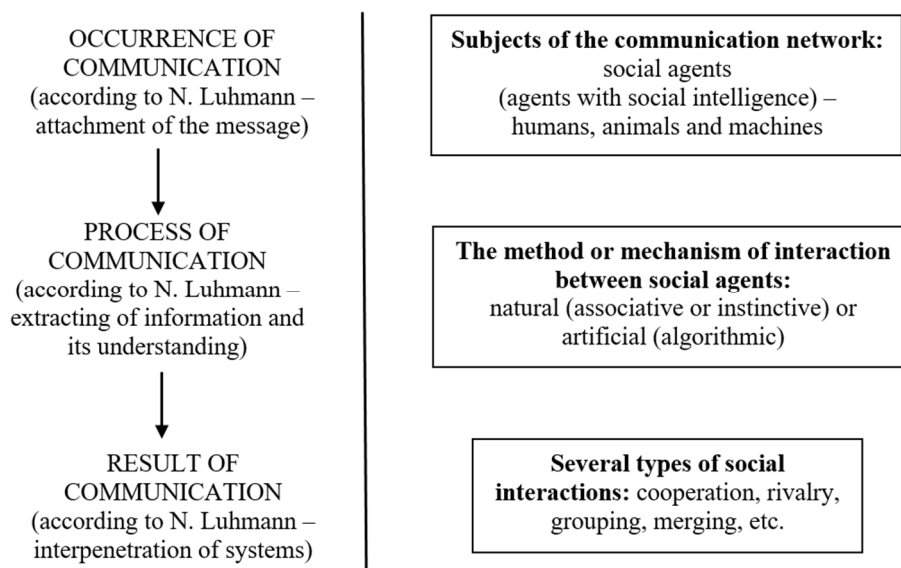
OCCURRENCE OF COMMUNICATION (according to N. Luhmann – attachment of the message)

PROCESS OF COMMUNICATION (according to N. Luhmann – extracting of information and its understanding)

RESULT OF COMMUNICATION (according to N. Luhmann – interpenetration of systems)

**Subjects of the communication network:** social agents (agents with social intelligence) – humans, animals and machines

**The method or mechanism of interaction between social agents:** natural (associative or instinctive) or artificial (algorithmic)

**Several types of social interactions:** cooperation, rivalry, grouping, merging, etc.